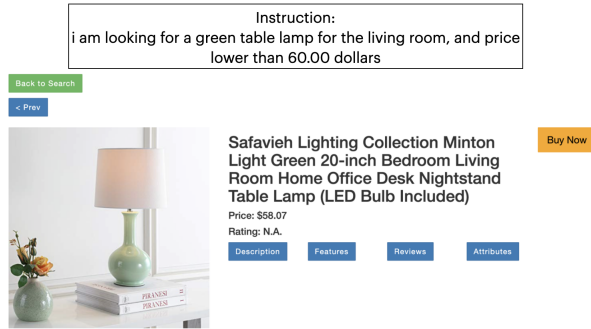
Instruction:
i am looking for a green table lamp for the living room, and price lower than 60.00 dollars

Back to Search

< Prev

Safavieh Lighting Collection Minton Light Green 20-inch Bedroom Living Room Home Office Desk Nightstand Table Lamp (LED Bulb Included)

Price: $58.07

Rating: N.A.

Description

Features

Reviews

Attributes

Buy Now

PIRANESI

PIRANESI